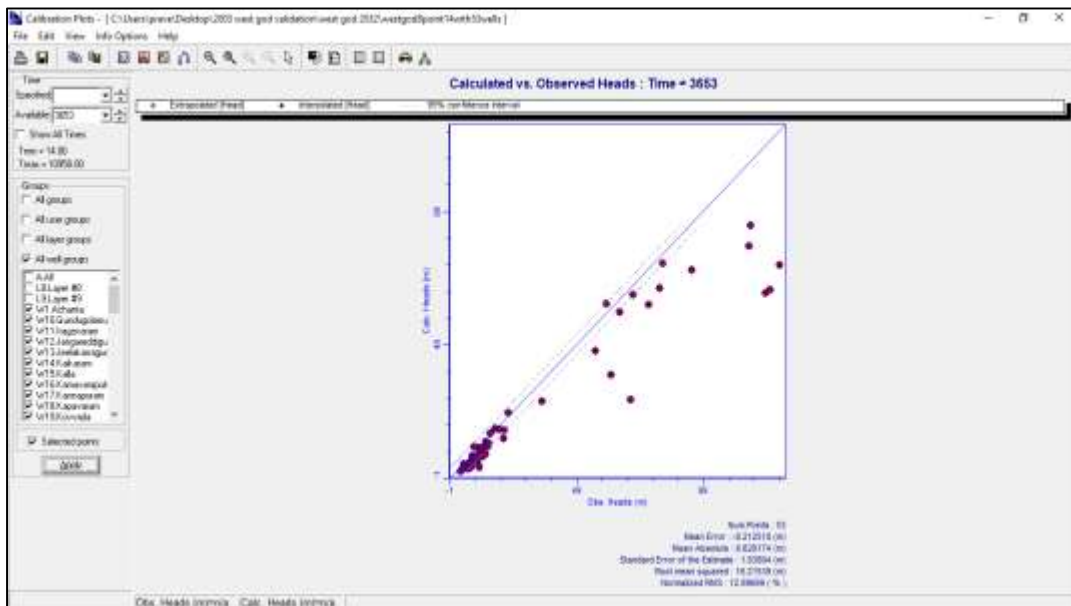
Calibration Plots - [C:\Users\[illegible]\Desktop\2003 west god validation\west god 2003\westgod8point14with10wells]
File Edit View Info Options Help

Time
Specified
Available 3653
Show All Times
Time = 14.00
Time = 10958.00

Groups
All groups
All user groups
All layer groups
All well groups
A All
L8 Layer #8
L9 Layer #9
W1 Acharta
W10 Gundugolanu
W11 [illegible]
W12 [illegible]
W13 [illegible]
W14 Kaikaram
W15 Kalla
W16 Kaneerapudi
W17 Kannapuram
W18 Kapavaram
W19 Kovvada

Selected points
Apply

Calculated vs. Observed Heads : Time = 3653

Extrapolated [Head]   Interpolated [Head]   95% confidence interval

Calc. Heads (m)
Obs. Heads (m)

Num Points : 53
Mean Error : -8.212818 (m)
Mean Absolute : 8.828174 (m)
Standard Error of the Estimate : 1.53584 (m)
Root mean squared : 16.27838 (m)
Normalized RMS : 12.88694 ( % )

Obs. Heads (m)/m/s   Calc. Heads (m)/m/s